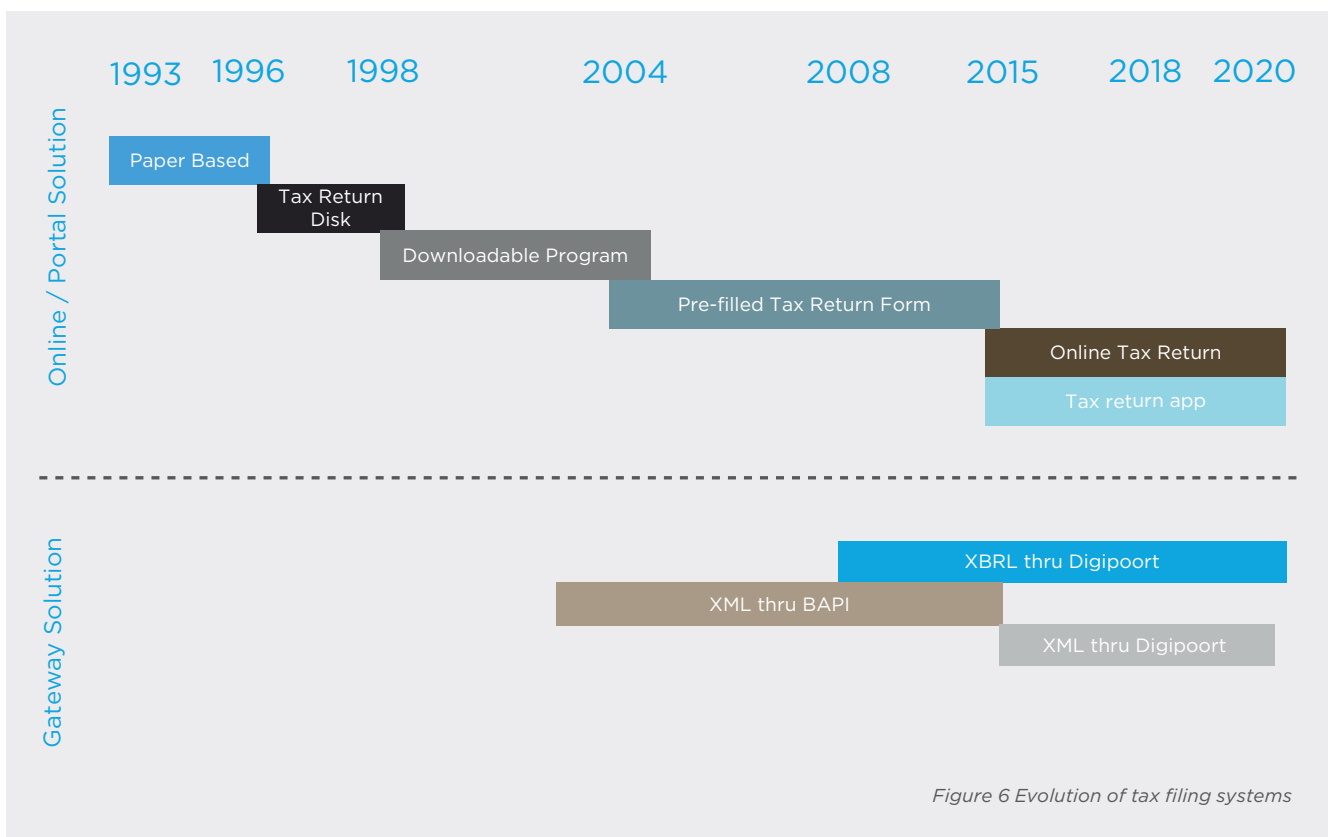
1993 1996 1998 2004 2008 2015 2018 2020

Online / Portal Solution

Paper Based

Tax Return Disk

Downloadable Program

Pre-filled Tax Return Form

Online Tax Return

Tax return app

Gateway Solution

XBRL thru Digipoort

XML thru BAPI

XML thru Digipoort

Figure 6 Evolution of tax filing systems